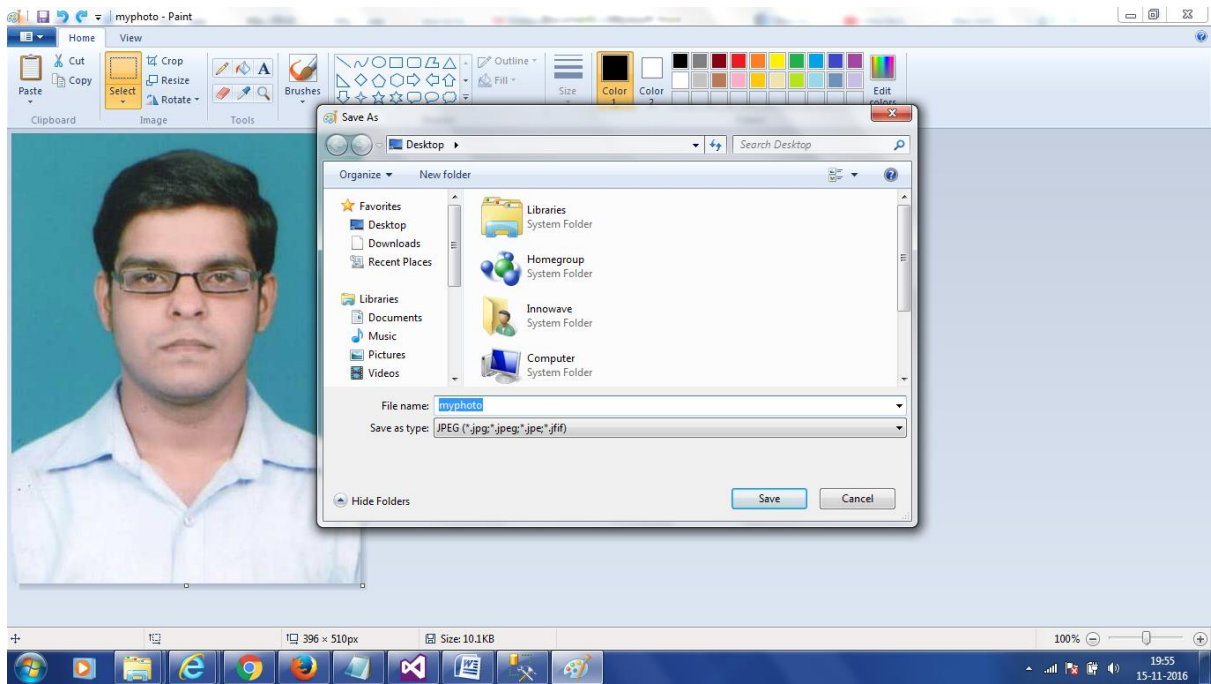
myphoto - Paint

Home View

Cut
Copy
Paste
Crop
Resize
Select
Rotate
Brushes
Outline
Fill
Size
Color 1
Color 2
Edit colors
Clipboard Image Tools

Save As

Desktop

Search Desktop

Organize New folder

Favorites
Desktop
Downloads
Recent Places

Libraries
Documents
Music
Pictures
Videos

Libraries
System Folder

Homegroup
System Folder

Innowave
System Folder

Computer
System Folder

File name: myphoto
Save as type: JPEG (*.jpg;*.jpeg;*.jpe;*.jfif)

Hide Folders

Save Cancel

396 × 510px Size: 10.1KB

100%

19:55
15-11-2016